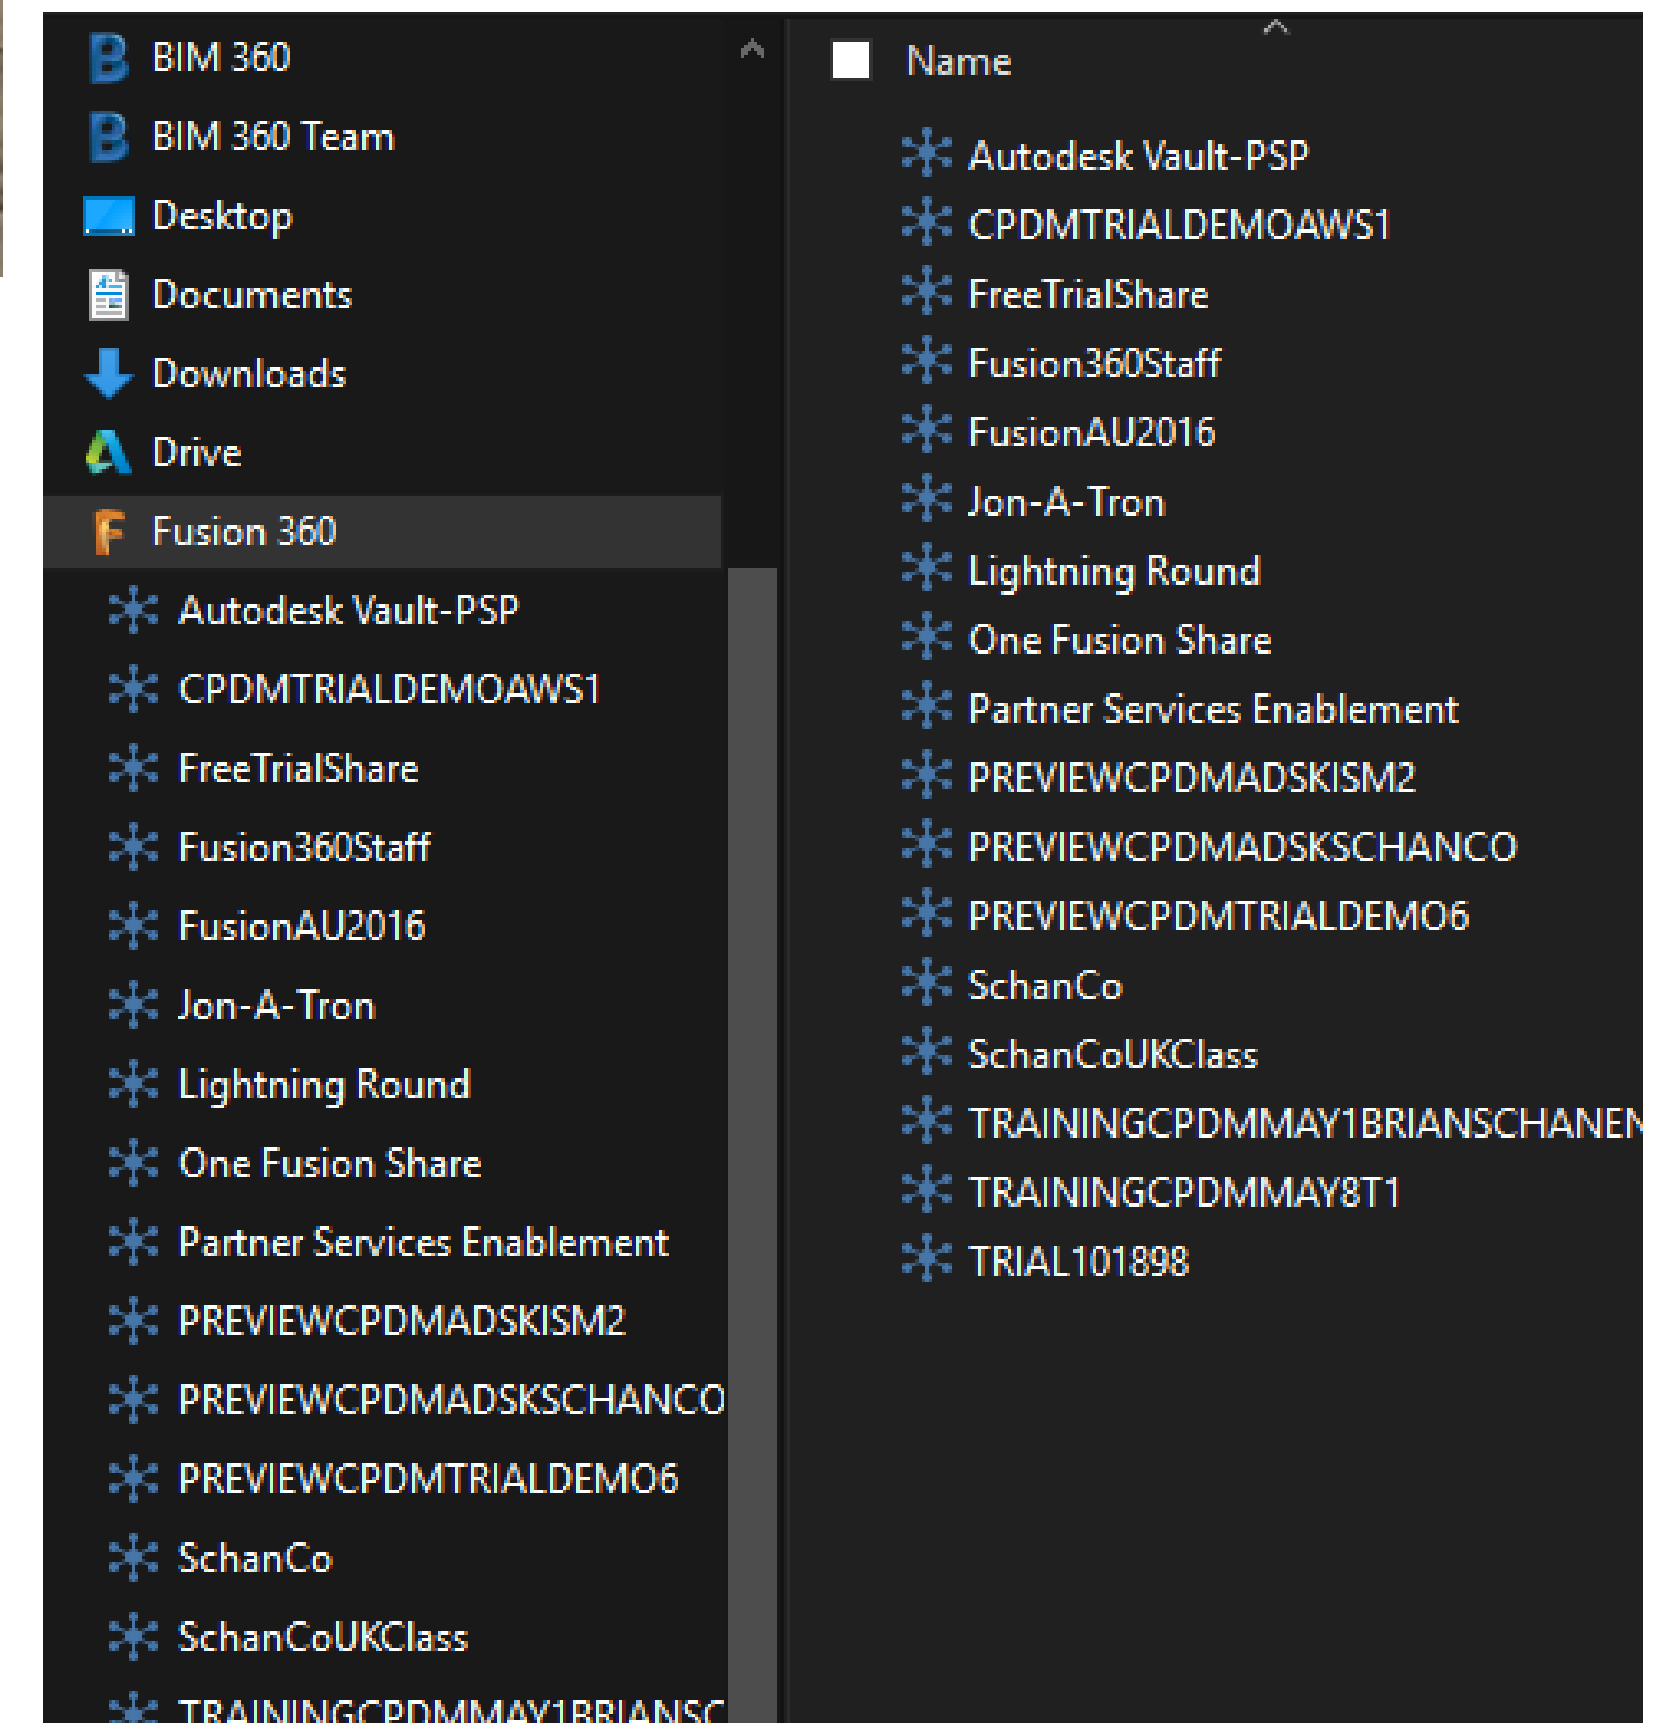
BIM 360
BIM 360 Team
Desktop
Documents
Downloads
Drive
Fusion 360
Autodesk Vault-PSP
CPDMTRIALDEMOAWS1
FreeTrialShare
Fusion360Staff
FusionAU2016
Jon-A-Tron
Lightning Round
One Fusion Share
Partner Services Enablement
PREVIEWCPDMADSKISM2
PREVIEWCPDMADSKSCHANCO
PREVIEWCPDMTRIALDEMO6
SchanCo
SchanCoUKClass
TRAININGCPDMMAY1BRIANSC

Name
Autodesk Vault-PSP
CPDMTRIALDEMOAWS1
FreeTrialShare
Fusion360Staff
FusionAU2016
Jon-A-Tron
Lightning Round
One Fusion Share
Partner Services Enablement
PREVIEWCPDMADSKISM2
PREVIEWCPDMADSKSCHANCO
PREVIEWCPDMTRIALDEMO6
SchanCo
SchanCoUKClass
TRAININGCPDMMAY1BRIANSCHANEN
TRAININGCPDMMAY8T1
TRIAL101898